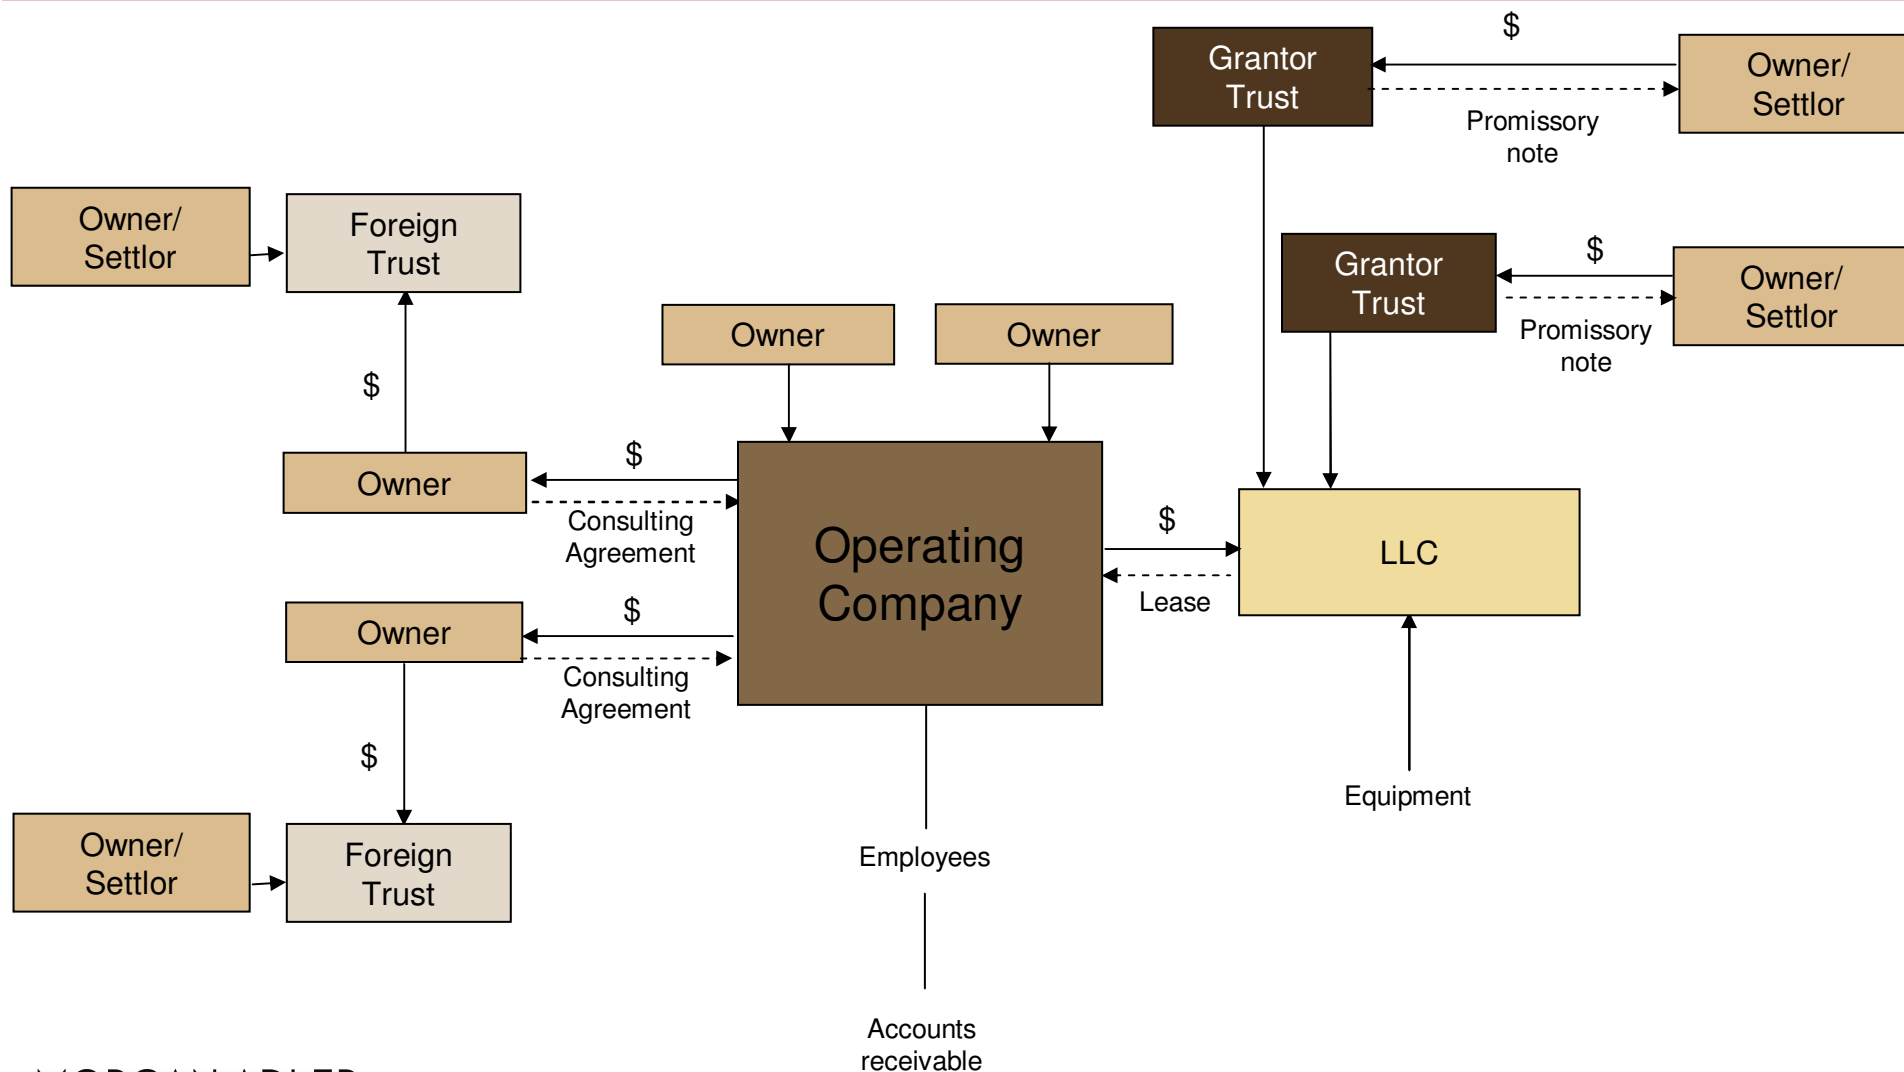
Grantor Trust

$

Owner/ Settlor

Promissory note

Owner/ Settlor

Foreign Trust

Grantor Trust

$

Owner/ Settlor

Promissory note

$

Owner

Owner

Owner

$

Consulting Agreement

Operating Company

$

LLC

Lease

Owner

$

Consulting Agreement

Equipment

$

Owner/ Settlor

Foreign Trust

Employees

Accounts receivable

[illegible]